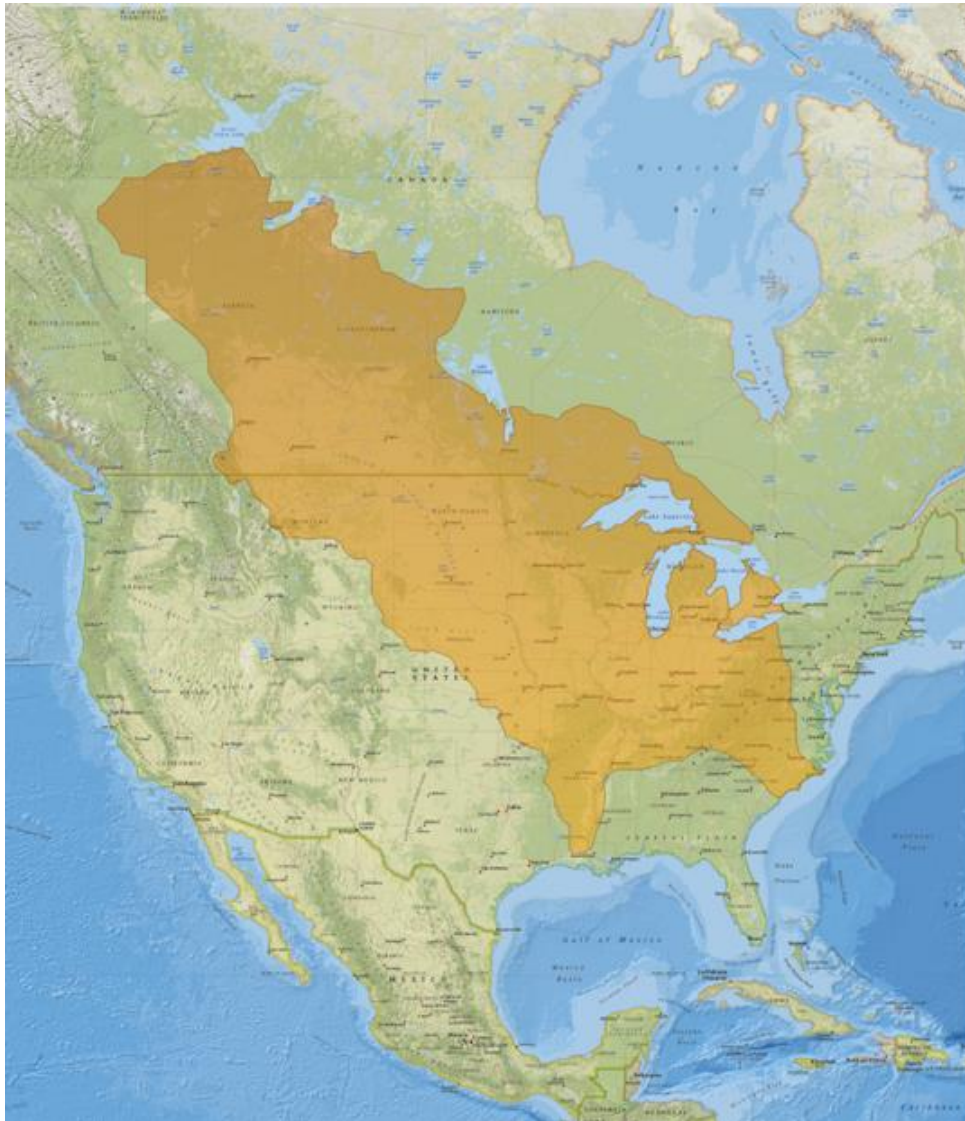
CANADA

Hudson Bay

ALBERTA

SASKATCHEWAN

MANITOBA

British Columbia

ONTARIO

QUEBEC

MONTANA

NORTH DAKOTA

MINNESOTA

WYOMING

Lake Superior

UNITED STATES

CALIFORNIA

ARIZONA

NEW MEXICO

TEXAS

Gulf of Mexico

MEXICO

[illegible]